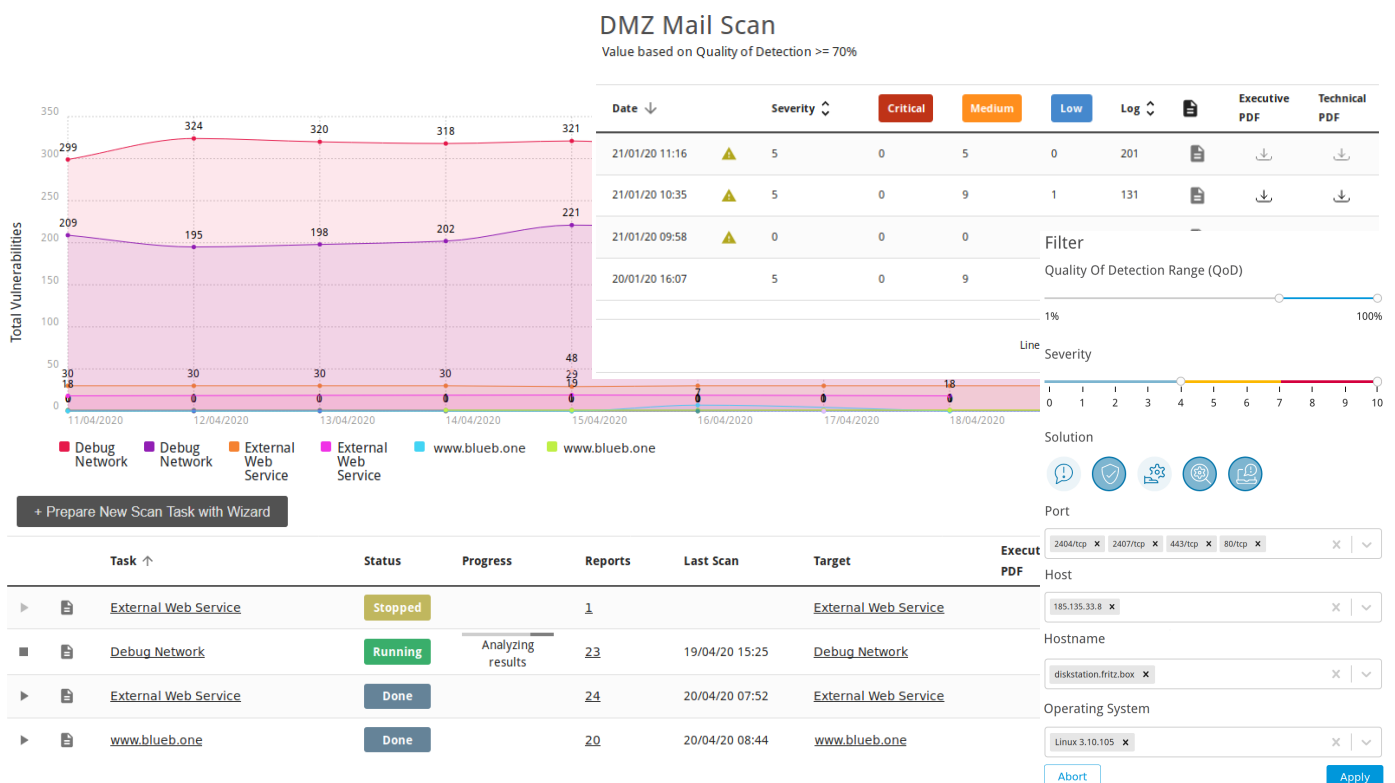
DMZ Mail Scan
Value based on Quality of Detection >= 70%

| Date ↓ | | Severity | Critical | Medium | Low | Log | | Executive PDF | Technical PDF |
|---|---|---|---|---|---|---|---|---|---|
| 21/01/20 11:16 | | 5 | 0 | 5 | 0 | 201 | | | |
| 21/01/20 10:35 | | 5 | 0 | 9 | 1 | 131 | | | |
| 21/01/20 09:58 | | 0 | 0 | 0 | | | | | |
| 20/01/20 16:07 | | 5 | 0 | 9 | | | | | |

Line

350
300
250
200
150
100
50
0
Total Vulnerabilities
299 324 320 318 321
209 195 198 202 221
30 30 30 30 48
18 29 19 7 18
0 0 0 0 0 0 0 0
11/04/2020 12/04/2020 13/04/2020 14/04/2020 15/04/2020 16/04/2020 17/04/2020 18/04/2020

Debug Network
Debug Network
External Web Service
External Web Service
www.blueb.one
www.blueb.one

+ Prepare New Scan Task with Wizard

| | | Task ↑ | Status | Progress | Reports | Last Scan | Target | Execut PDF |
|---|---|---|---|---|---|---|---|---|
| | | External Web Service | Stopped | | 1 | | External Web Service | |
| | | Debug Network | Running | Analyzing results | 23 | 19/04/20 15:25 | Debug Network | |
| | | External Web Service | Done | | 24 | 20/04/20 07:52 | External Web Service | |
| | | www.blueb.one | Done | | 20 | 20/04/20 08:44 | www.blueb.one | |

Filter
Quality Of Detection Range (QoD)
1% 100%
Severity
0 1 2 3 4 5 6 7 8 9 10
Solution
Port
2404/tcp × 2407/tcp × 443/tcp × 80/tcp ×
Host
185.135.33.8 ×
Hostname
diskstation.fritz.box ×
Operating System
Linux 3.10.105 ×
Abort
Apply